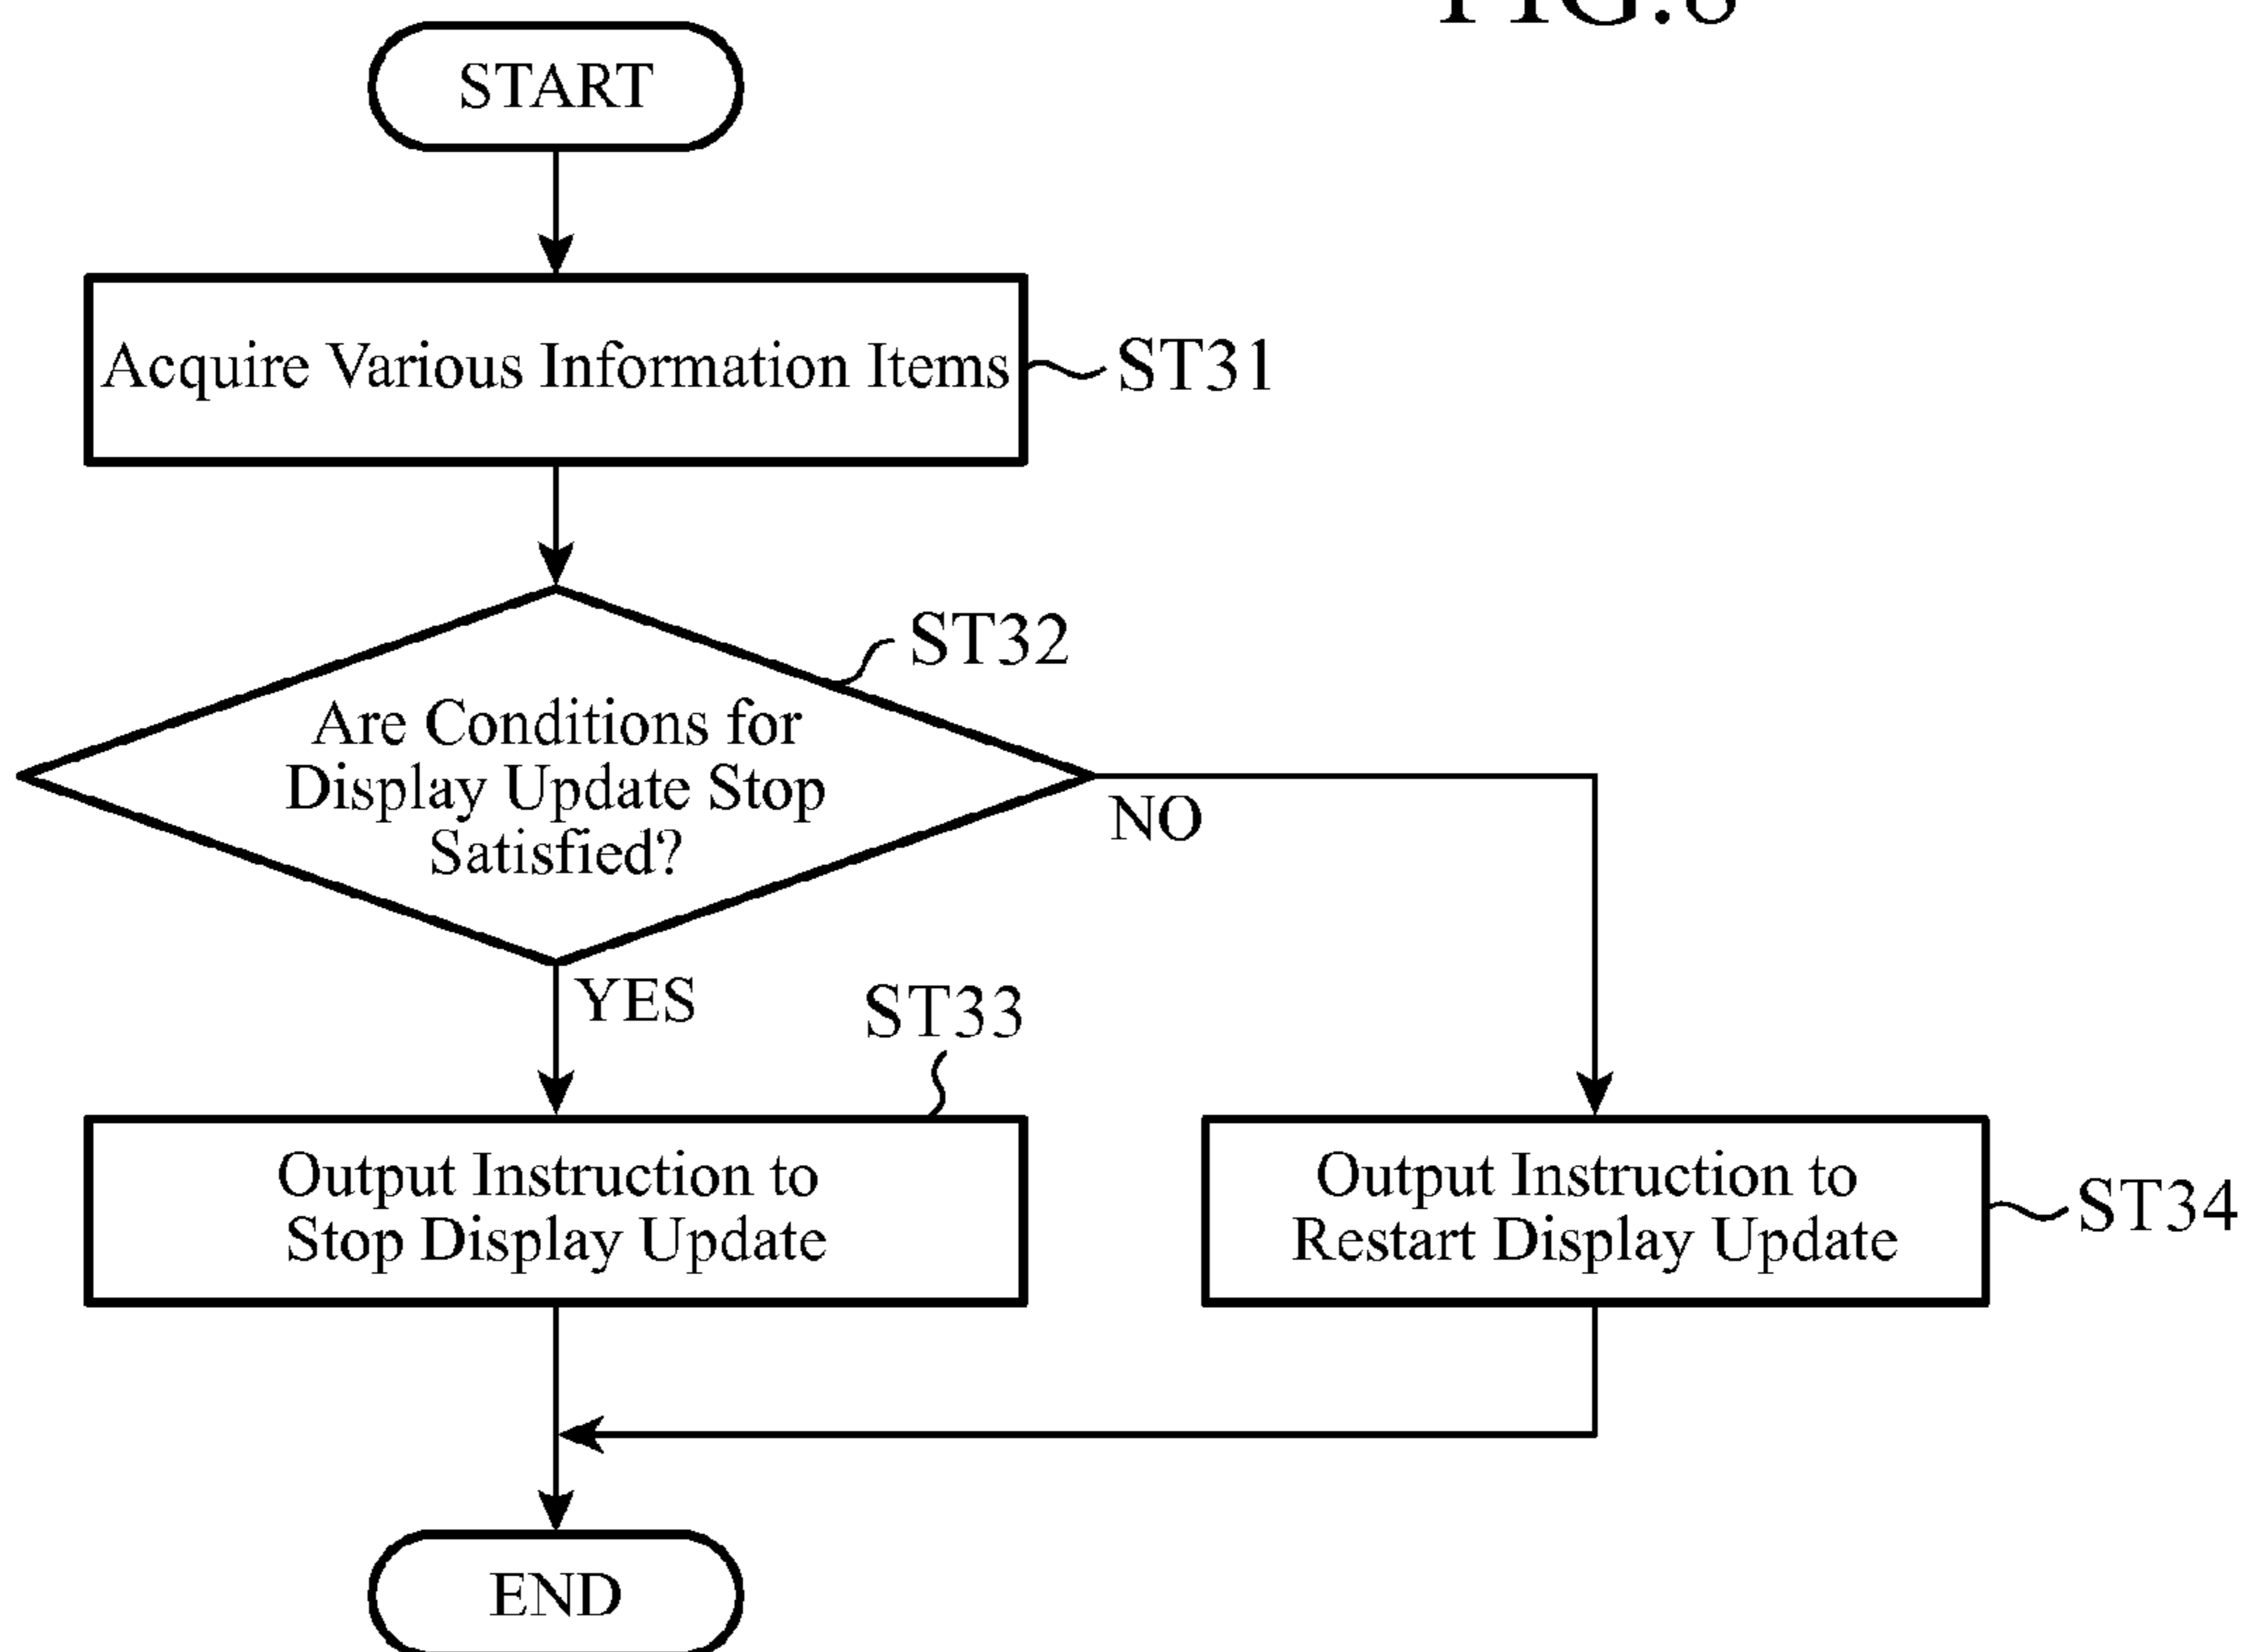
FIG.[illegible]

START

Acquire Various Information Items

ST31

ST32

Are Conditions for Display Update Stop Satisfied?

NO

YES

ST33

Output Instruction to Stop Display Update

Output Instruction to Restart Display Update

ST34

END